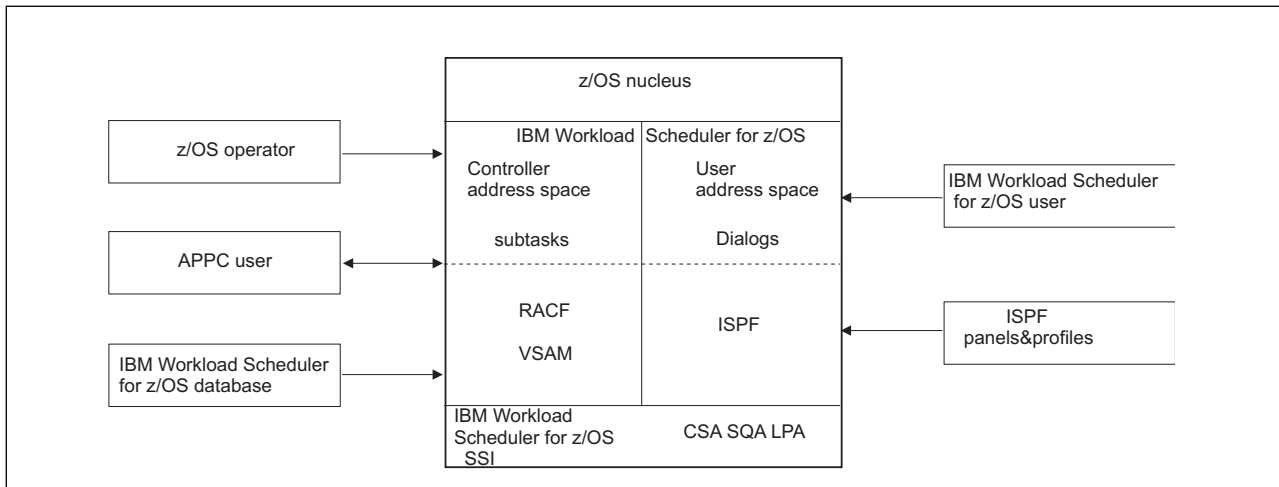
z/OS nucleus

z/OS operator

IBM Workload Scheduler for z/OS

Controller address space

User address space

IBM Workload Scheduler for z/OS user

subtasks

Dialogs

APPC user

RACF

ISPF

ISPF panels&profiles

VSAM

IBM Workload Scheduler for z/OS database

IBM Workload Scheduler for z/OS SSI

CSA SQA LPA